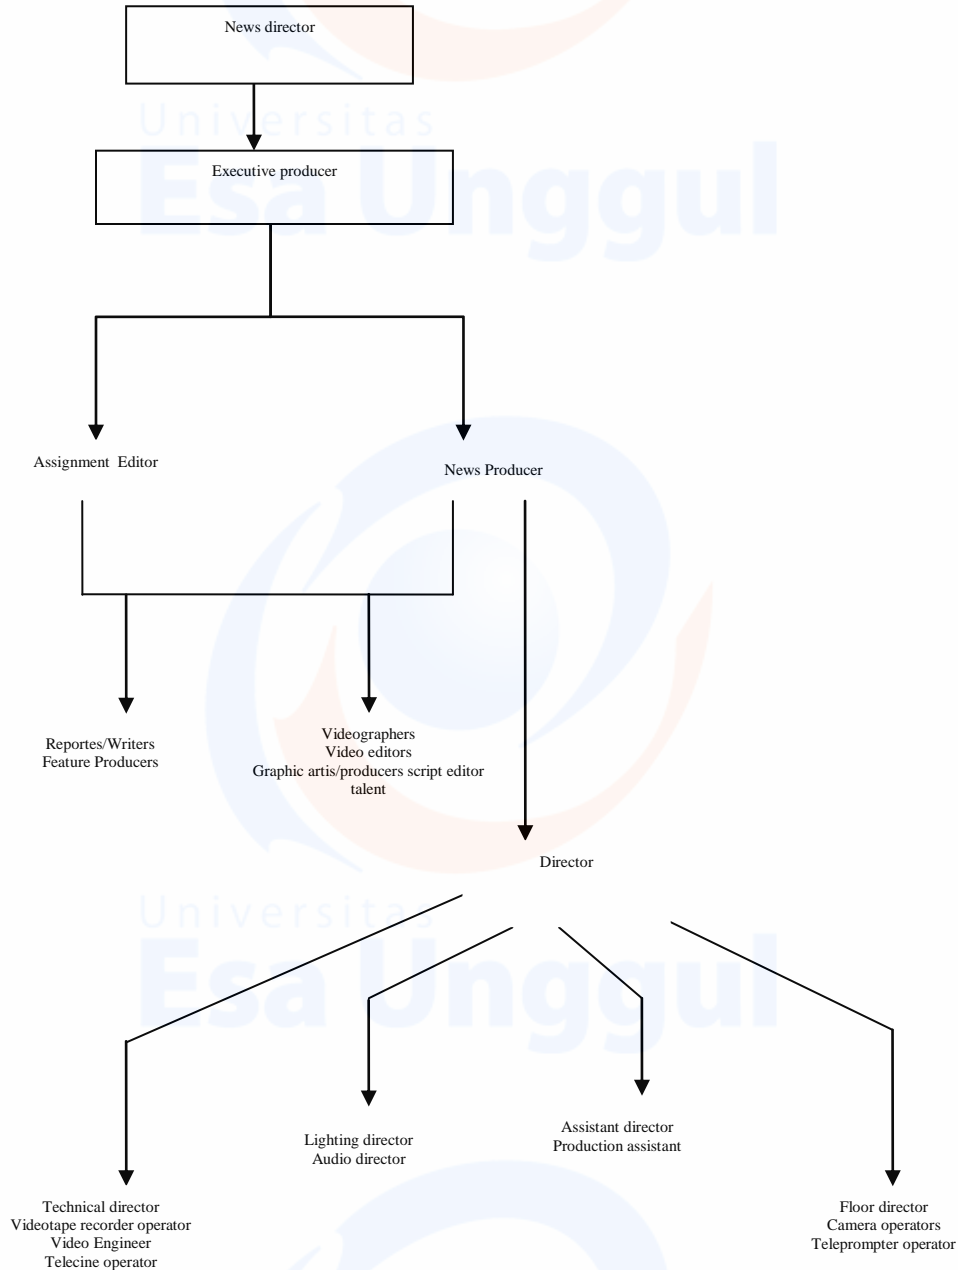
Universitas
Esa Unggul

News director

Executive producer

Assignment Editor

News Producer

Reportes/Writers
Feature Producers

Videographers
Video editors
Graphic artis/producers script editor
talent

Director

Universitas
Esa Unggul

Lighting director
Audio director

Assistant director
Production assistant

Technical director
Videotape recorder operator
Video Engineer
Telecine operator

Floor director
Camera operators
Teleprompter operator